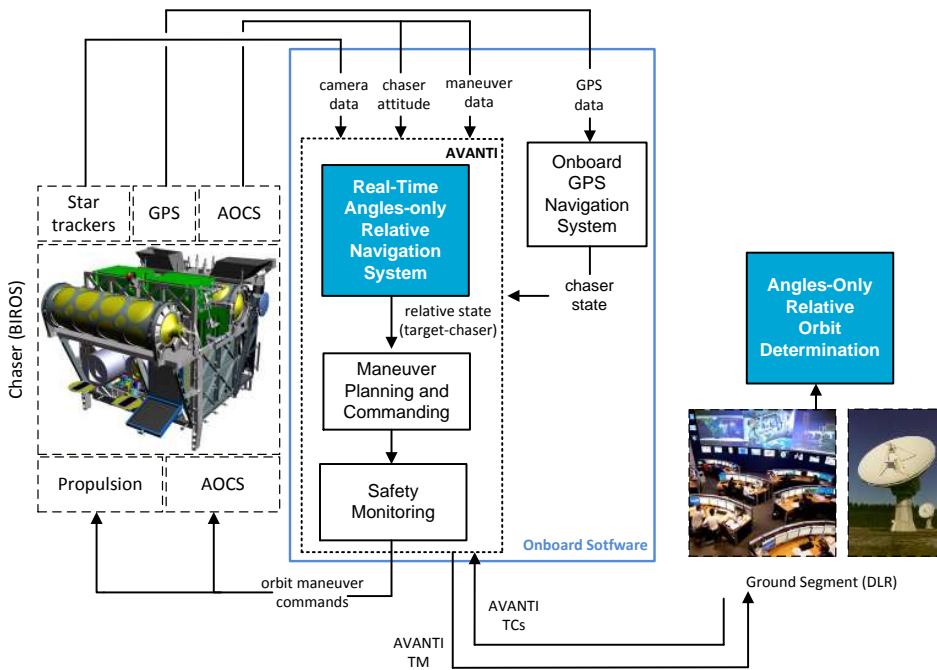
camera data

chaser attitude

maneuver data

GPS data

AVANTI

Real-Time Angles-only Relative Navigation System

Onboard GPS Navigation System

Star trackers

GPS

AOCS

Chaser (BIROS)

chaser state

relative state (target-chaser)

Angles-Only Relative Orbit Determination

Maneuver Planning and Commanding

Safety Monitoring

Propulsion

AOCS

Onboard Sotfware

orbit maneuver commands

AVANTI TCs

Ground Segment (DLR)

AVANTI TM